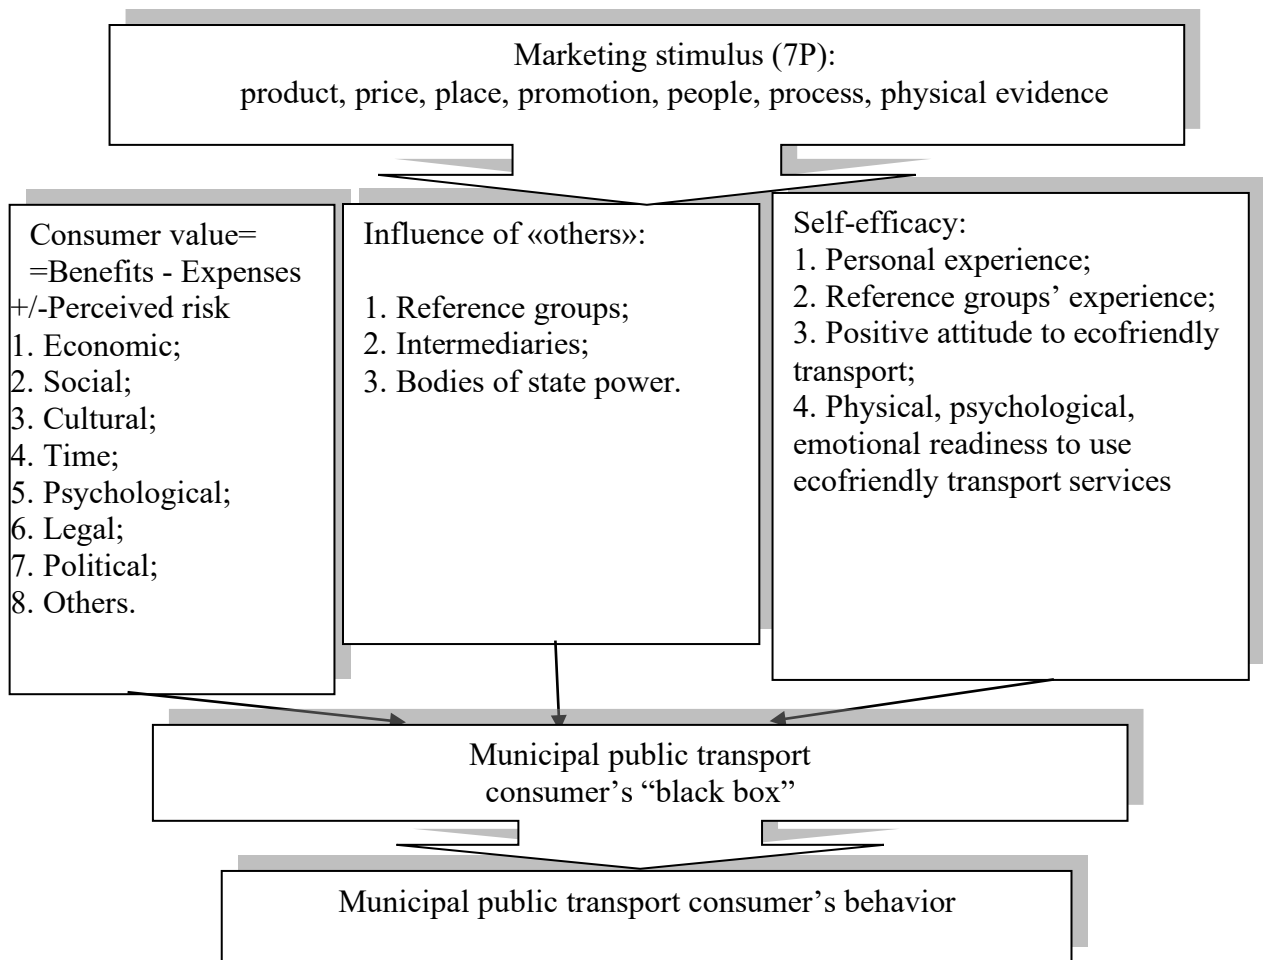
Marketing stimulus (7P):
product, price, place, promotion, people, process, physical evidence

Consumer value=
=Benefits - Expenses
+/-Perceived risk
1. Economic;
2. Social;
3. Cultural;
4. Time;
5. Psychological;
6. Legal;
7. Political;
8. Others.

Influence of «others»:

1. Reference groups;
2. Intermediaries;
3. Bodies of state power.

Self-efficacy:
1. Personal experience;
2. Reference groups' experience;
3. Positive attitude to ecofriendly transport;
4. Physical, psychological, emotional readiness to use ecofriendly transport services

Municipal public transport consumer's "black box"

Municipal public transport consumer's behavior